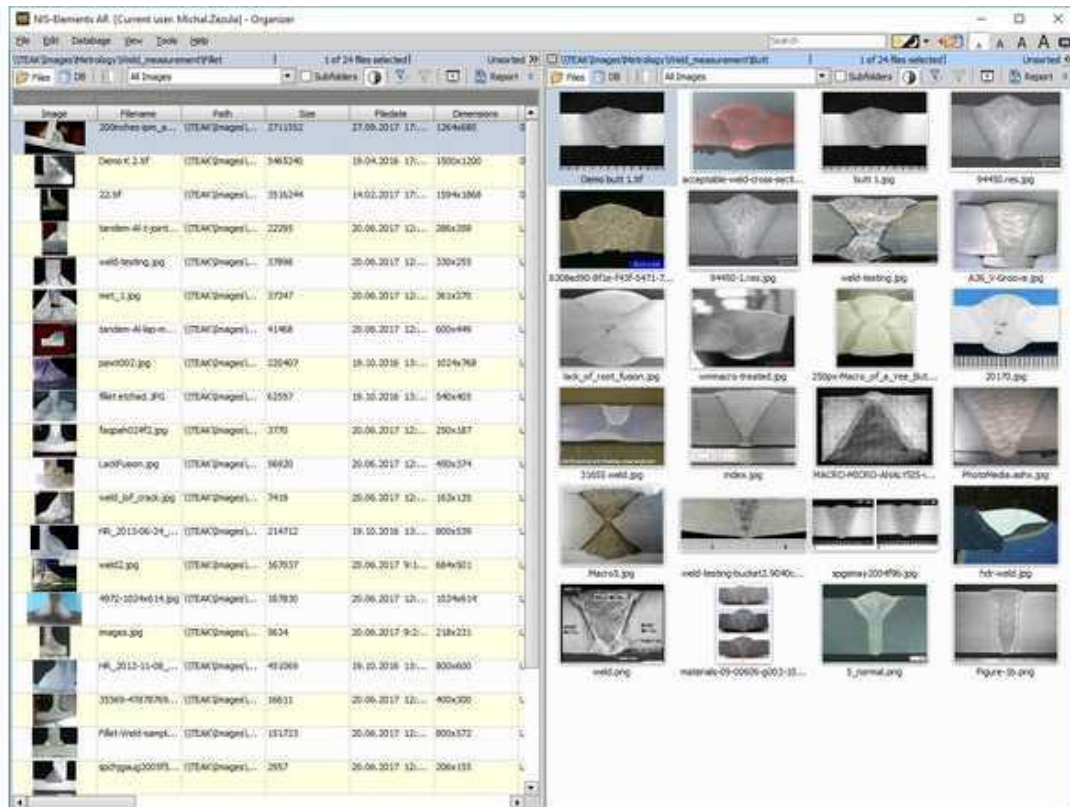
NIS-Elements AR [Current user: Michal.Zezula] - Organizer

File Edit Database View Tools Help

Search

A A A

\\TEAK\Images\Metrology\Weld_measurement\Fillet | 1 of 24 files selected | Unsorted

Files DB | All Images | Subfolders | Report

| Image | Filename | Path | Size | Filedate | Dimensions |
|---|---|---|---|---|---|
| | 200inches ipm_a... | \\TEAK\Images\... | 2711352 | 27.09.2017 17:... | 1264x680 |
| | Demo K 2.tif | \\TEAK\Images\... | 5465240 | 19.04.2016 17:... | 1500x1200 |
| | 22.tif | \\TEAK\Images\... | 3516244 | 14.02.2017 17:... | 1594x1868 |
| | tandem-Al-t-joint... | \\TEAK\Images\... | 22295 | 20.06.2017 12:... | 286x208 |
| | weld-testing.jpg | \\TEAK\Images\... | 37898 | 20.06.2017 12:... | 330x255 |
| | mrt_1.jpg | \\TEAK\Images\... | 27247 | 20.06.2017 12:... | 361x276 |
| | tandem-Al-lap-w... | \\TEAK\Images\... | 41468 | 20.06.2017 12:... | 600x449 |
| | pawt002.jpg | \\TEAK\Images\... | 220407 | 19.10.2016 13:... | 1024x768 |
| | fillet etched .JPG | \\TEAK\Images\... | 62557 | 19.10.2016 13:... | 540x405 |
| | faspeh024f2.jpg | \\TEAK\Images\... | 3770 | 20.06.2017 12:... | 250x187 |
| | LackFusion.jpg | \\TEAK\Images\... | 56620 | 20.06.2017 12:... | 400x374 |
| | weld_lof_crack.jpg | \\TEAK\Images\... | 7419 | 20.06.2017 12:... | 163x125 |
| | HR_2013-06-24_... | \\TEAK\Images\... | 214712 | 19.10.2016 13:... | 800x539 |
| | weld2.jpg | \\TEAK\Images\... | 167037 | 20.06.2017 9:1... | 684x501 |
| | 4972-1024x614.jpg | \\TEAK\Images\... | 167830 | 20.06.2017 12:... | 1024x614 |
| | images.jpg | \\TEAK\Images\... | 9634 | 20.06.2017 9:2... | 218x231 |
| | HR_2012-11-08_... | \\TEAK\Images\... | 451069 | 19.10.2016 13:... | 800x600 |
| | 35369-4787876... | \\TEAK\Images\... | 16611 | 20.06.2017 12:... | 400x300 |
| | Fillet-Weld-sampl... | \\TEAK\Images\... | 151723 | 20.06.2017 12:... | 800x572 |
| | apchgga.g2005f5... | \\TEAK\Images\... | 2957 | 20.06.2017 12:... | 206x155 |

\\TEAK\Images\Metrology\Weld_measurement\Butt | 1 of 24 files selected | Unsorted

Files DB | All Images | Subfolders | Report

Demo butt 1.tif
acceptable-weld-cross-secti...
butt 1.jpg
94450.res.jpg
8308ed90-8f1e-f43f-8471-7...
94450-1.res.jpg
weld-testing.jpg
A36_V-Groove.jpg
lack_of_root_fusion.jpg
wmmacro-treated.jpg
250px-Macro_of_a_Vee_Butt...
20170.jpg
31655-weld.jpg
index.jpg
MACRO-MICRO-ANALYSIS-...
PhotoMedia.ashx.jpg
Macro5.jpg
weld-testing-bucket2.9040c...
apgamay2004f96.jpg
hdr-weld.jpg
weld.png
materials-09-00606-g003-10...
5_normal.png
Figure-1b.png